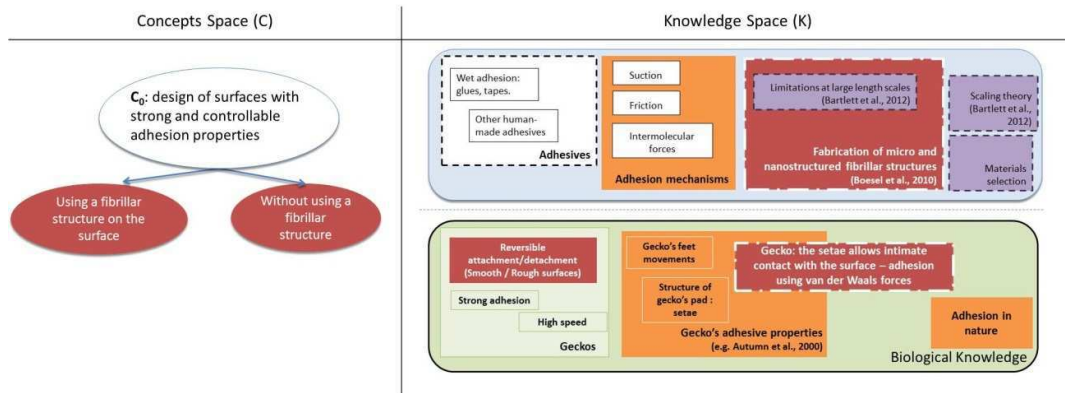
Concepts Space (C)

Knowledge Space (K)

$C_0$: design of surfaces with strong and controllable adhesion properties

Using a fibrillar structure on the surface

Without using a fibrillar structure

Wet adhesion: glues, tapes.

Other human-made adhesives

Adhesives

Suction

Friction

Intermolecular forces

Adhesion mechanisms

Limitations at large length scales (Bartlett et al., 2012)

Fabrication of micro and nanostructured fibrillar structures (Boesel et al., 2010)

Scaling theory (Bartlett et al., 2012)

Materials selection

Reversible attachment/detachment (Smooth / Rough surfaces)

Strong adhesion

High speed

Geckos

Gecko's feet movements

Structure of gecko's pad : setae

Gecko: the setae allows intimate contact with the surface – adhesion using van der Waals forces

Gecko's adhesive properties (e.g. Autumn et al., 2000)

Adhesion in nature

Biological Knowledge